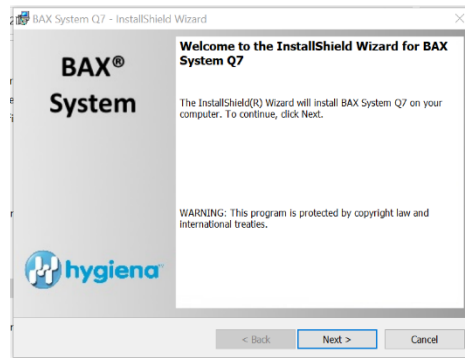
BAX System Q7 - InstallShield Wizard

BAX®
System

hygiena

Welcome to the InstallShield Wizard for BAX System Q7

The InstallShield(R) Wizard will install BAX System Q7 on your computer. To continue, click Next.

WARNING: This program is protected by copyright law and international treaties.

< Back
Next >
Cancel